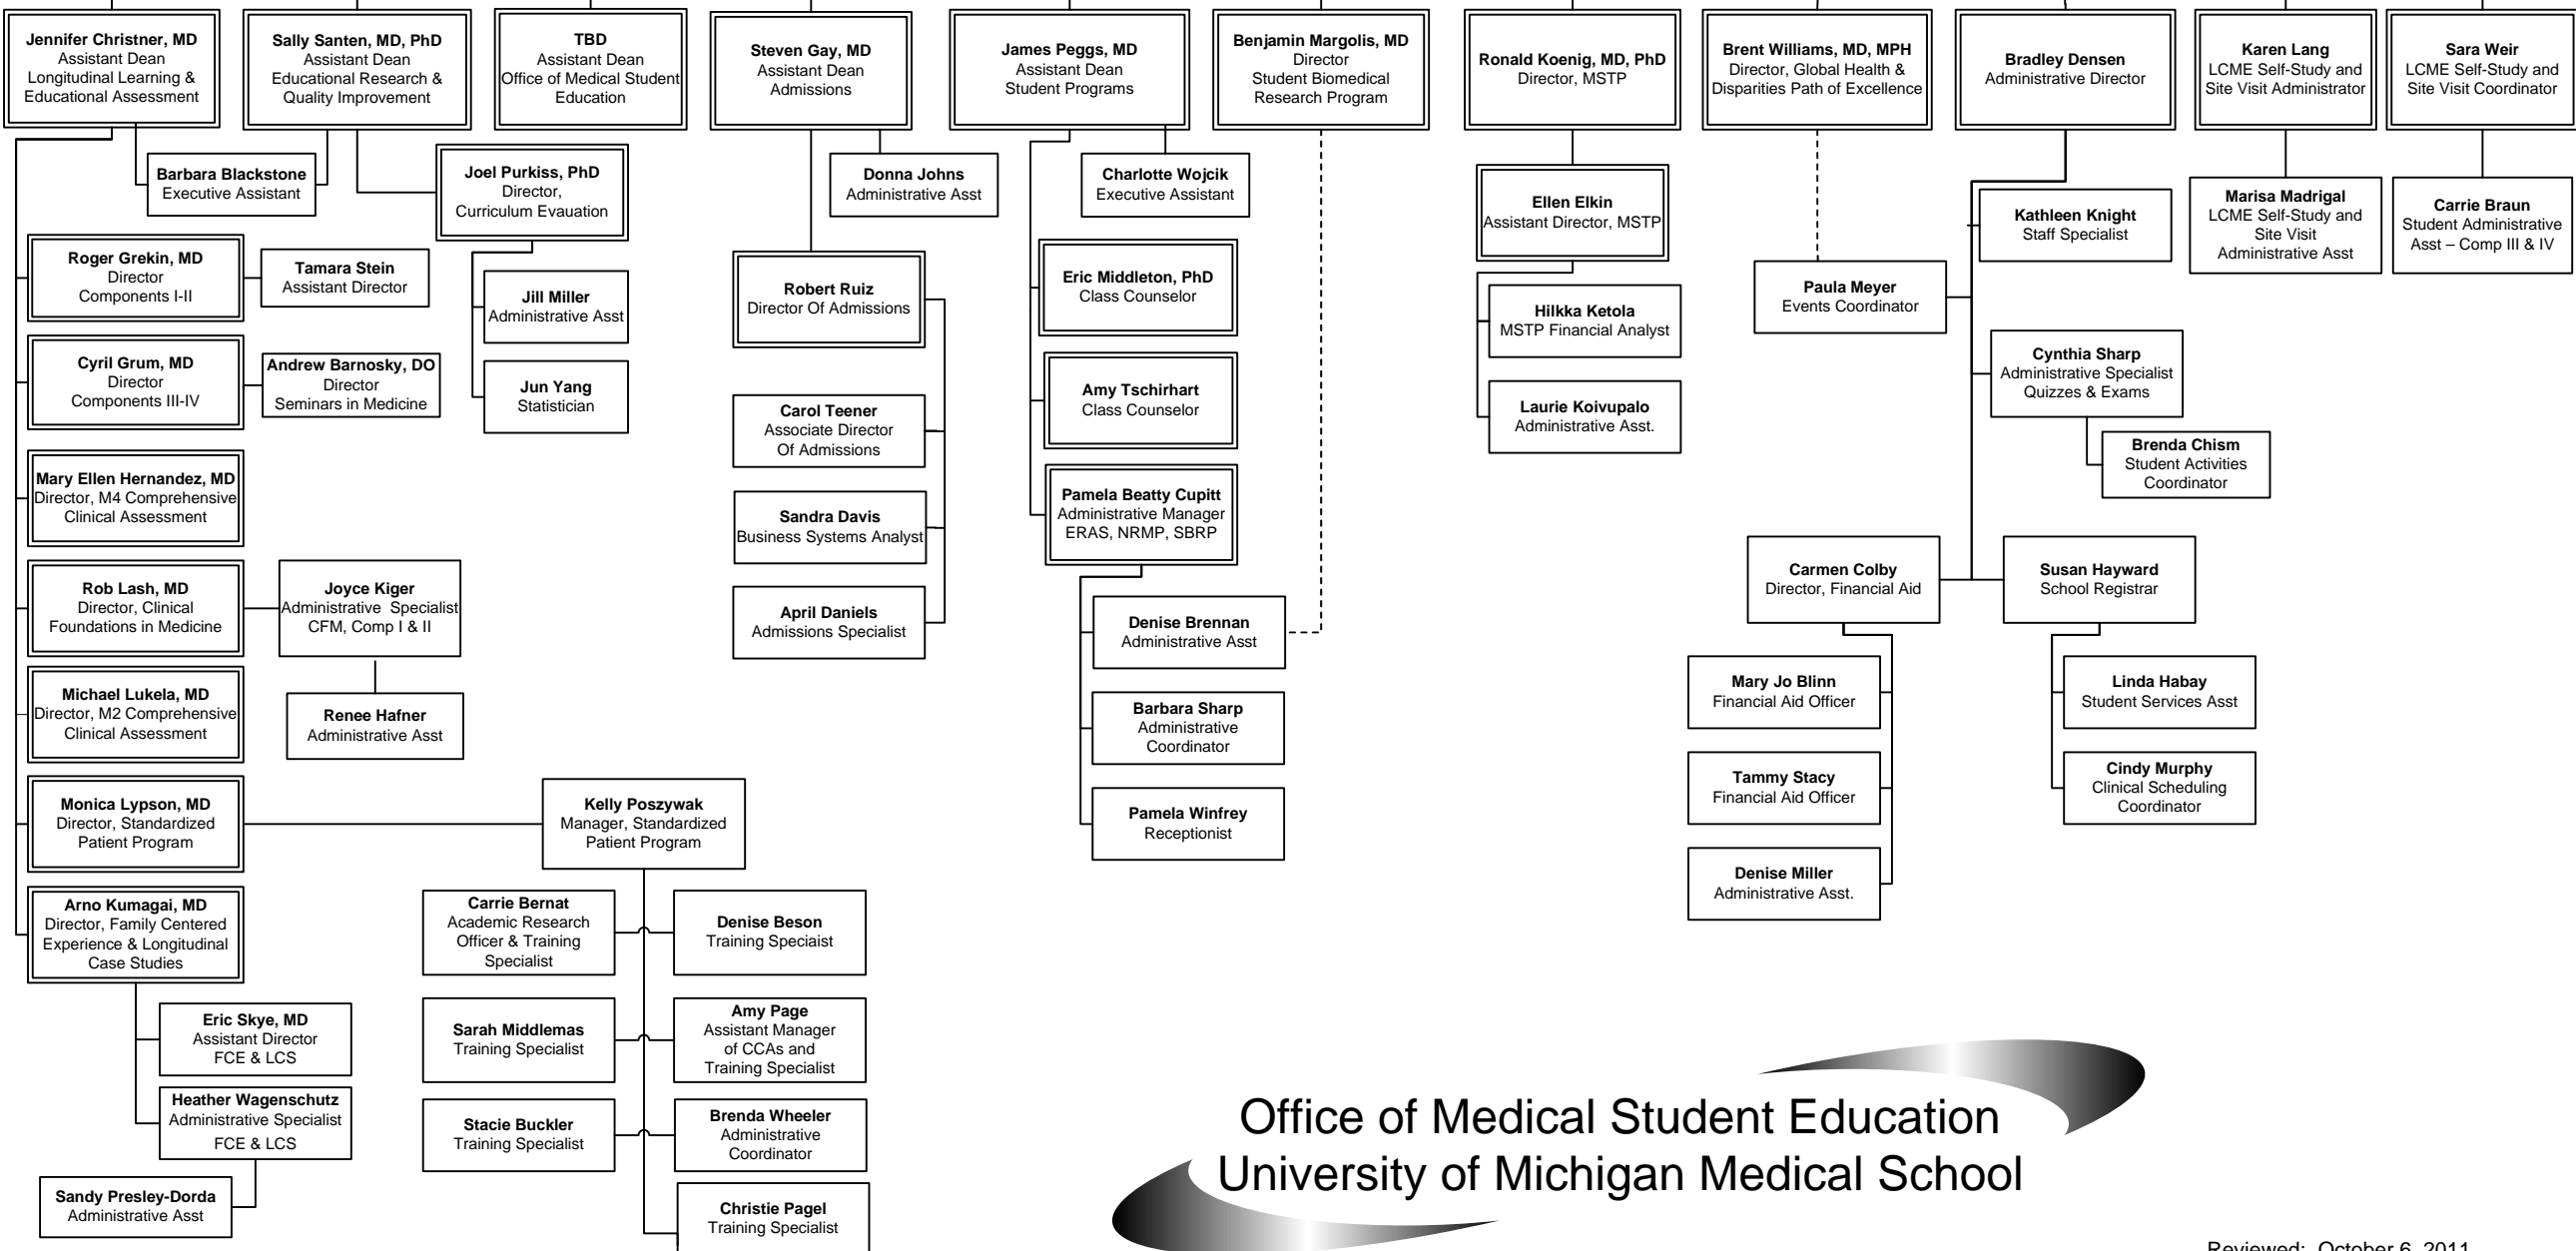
Jennifer Christner, MD
Assistant Dean
Longitudinal Learning & Educational Assessment

Sally Santen, MD, PhD
Assistant Dean
Educational Research & Quality Improvement

TBD
Assistant Dean
Office of Medical Student Education

Steven Gay, MD
Assistant Dean
Admissions

James Peggs, MD
Assistant Dean
Student Programs

Benjamin Margolis, MD
Director
Student Biomedical Research Program

Ronald Koenig, MD, PhD
Director, MSTP

Brent Williams, MD, MPH
Director, Global Health & Disparities Path of Excellence

Bradley Densen
Administrative Director

Karen Lang
LCME Self-Study and Site Visit Administrator

Sara Weir
LCME Self-Study and Site Visit Coordinator

Barbara Blackstone
Executive Assistant

Joel Purkiss, PhD
Director,
Curriculum Evauation

Donna Johns
Administrative Asst

Charlotte Wojcik
Executive Assistant

Ellen Elkin
Assistant Director, MSTP

Kathleen Knight
Staff Specialist

Marisa Madrigal
LCME Self-Study and Site Visit Administrative Asst

Carrie Braun
Student Administrative Asst – Comp III & IV

Roger Grekin, MD
Director
Components I-II

Tamara Stein
Assistant Director

Jill Miller
Administrative Asst

Robert Ruiz
Director Of Admissions

Eric Middleton, PhD
Class Counselor

Hilkka Ketola
MSTP Financial Analyst

Paula Meyer
Events Coordinator

Cyril Grum, MD
Director
Components III-IV

Andrew Barnosky, DO
Director
Seminars in Medicine

Jun Yang
Statistician

Carol Teener
Associate Director Of Admissions

Amy Tschirhart
Class Counselor

Laurie Koivupalo
Administrative Asst.

Cynthia Sharp
Administrative Specialist
Quizzes & Exams

Brenda Chism
Student Activities Coordinator

Mary Ellen Hernandez, MD
Director, M4 Comprehensive Clinical Assessment

Sandra Davis
Business Systems Analyst

Pamela Beatty Cupitt
Administrative Manager
ERAS, NRMP, SBRP

Rob Lash, MD
Director, Clinical Foundations in Medicine

Joyce Kiger
Administrative Specialist
CFM, Comp I & II

April Daniels
Admissions Specialist

Denise Brennan
Administrative Asst

Carmen Colby
Director, Financial Aid

Susan Hayward
School Registrar

Michael Lukela, MD
Director, M2 Comprehensive Clinical Assessment

Renee Hafner
Administrative Asst

Barbara Sharp
Administrative Coordinator

Mary Jo Blinn
Financial Aid Officer

Linda Habay
Student Services Asst

Cindy Murphy
Clinical Scheduling Coordinator

Monica Lypson, MD
Director, Standardized Patient Program

Kelly Poszywak
Manager, Standardized Patient Program

Pamela Winfrey
Receptionist

Tammy Stacy
Financial Aid Officer

Arno Kumagai, MD
Director, Family Centered Experience & Longitudinal Case Studies

Carrie Bernat
Academic Research Officer & Training Specialist

Denise Beson
Training Speciaist

Denise Miller
Administrative Asst.

Eric Skye, MD
Assistant Director
FCE & LCS

Sarah Middlemas
Training Specialist

Amy Page
Assistant Manager of CCAs and Training Specialist

Heather Wagenschutz
Administrative Specialist
FCE & LCS

Stacie Buckler
Training Specialist

Brenda Wheeler
Administrative Coordinator

Sandy Presley-Dorda
Administrative Asst

Christie Pagel
Training Specialist

Office of Medical Student Education
University of Michigan Medical School

Reviewed: October 6, 2011